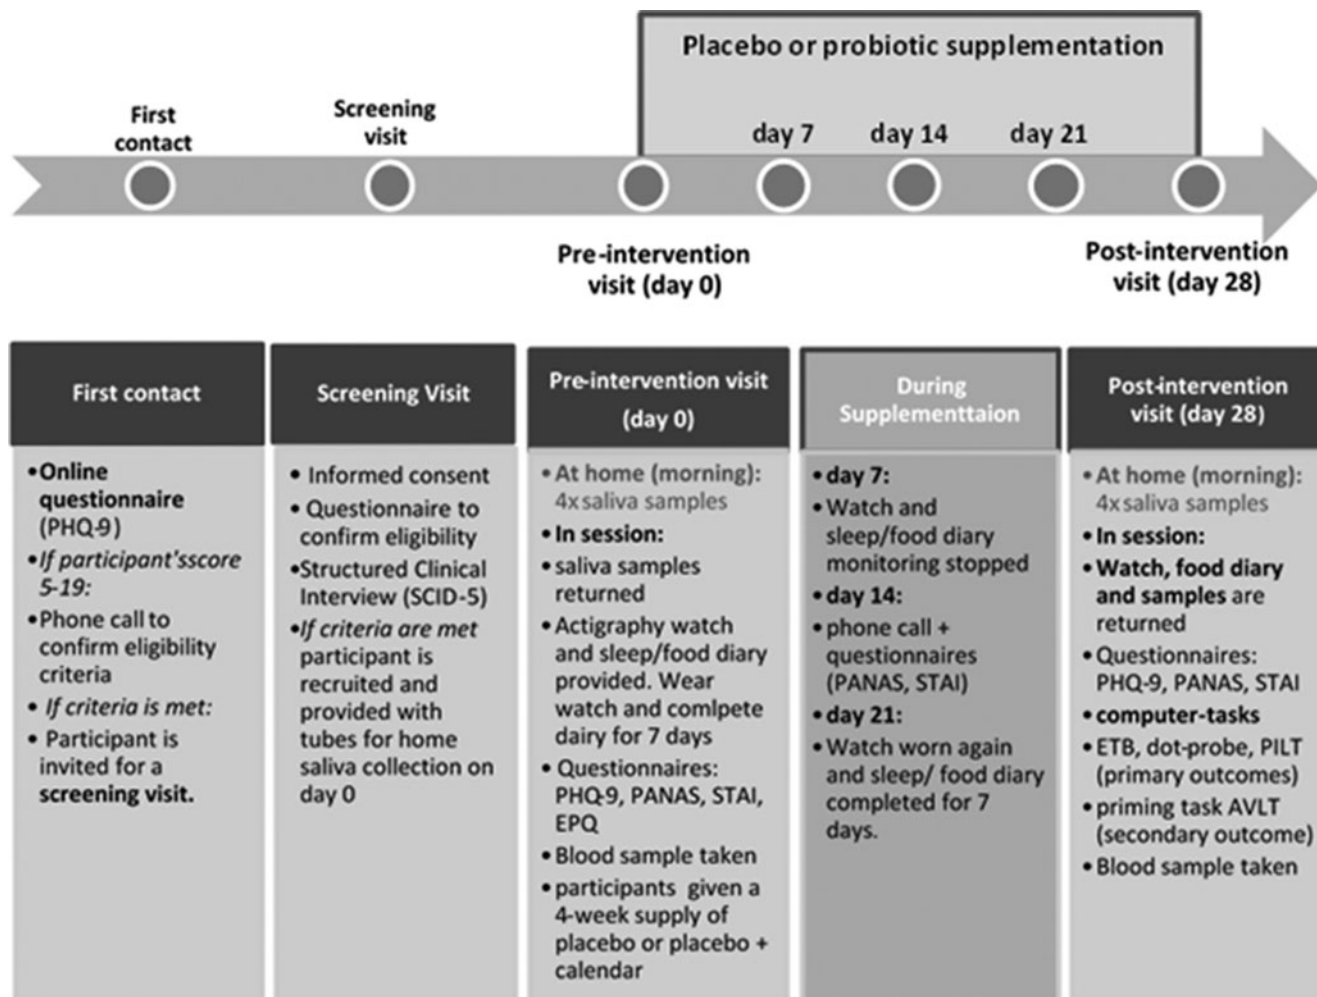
Placebo or probiotic supplementation

First contact

Screening visit

day 7

day 14

day 21

Pre-intervention visit (day 0)

Post-intervention visit (day 28)

| First contact | Screening Visit | Pre-intervention visit (day 0) | During Supplementtaion | Post-intervention visit (day 28) |
|---|---|---|---|---|
| •Online questionnaire (PHQ-9) •If participant'sscore 5-19: •Phone call to confirm eligibility criteria • If criteria is met: • Participant is invited for a screening visit. | • Informed consent • Questionnaire to confirm eligibility •Structured Clinical Interview (SCID-5) •If criteria are met participant is recruited and provided with tubes for home saliva collection on day 0 | • At home (morning): 4x saliva samples • In session: • saliva samples returned • Actigraphy watch and sleep/food diary provided. Wear watch and comlpete dairy for 7 days • Questionnaires: PHQ-9, PANAS, STAI, EPQ • Blood sample taken • participants given a 4-week supply of placebo or placebo + calendar | • day 7: • Watch and sleep/food diary monitoring stopped • day 14: • phone call + questionnaires (PANAS, STAI) • day 21: • Watch worn again and sleep/ food diary completed for 7 days. | • At home (morning): 4x saliva samples • In session: • Watch, food diary and samples are returned • Questionnaires: PHQ-9, PANAS, STAI • computer-tasks • ETB, dot-probe, PILT (primary outcomes) • priming task AVLT (secondary outcome) • Blood sample taken |